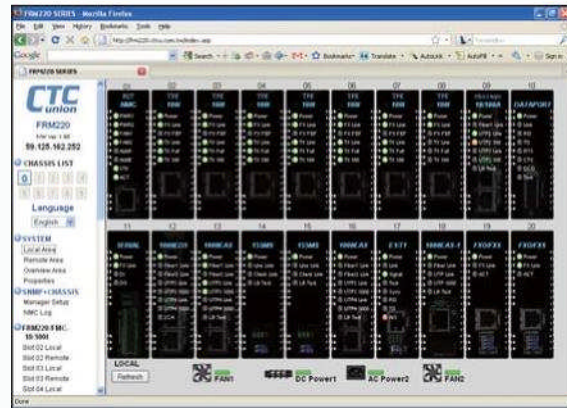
FRM220 SERIES - Mozilla Firefox
File Edit View History Bookmarks Tools Help
Google
FRM220 SERIES
CTC union
FRM220
59.125.162.252
CHASSIS LIST
0
Language
English
SYSTEM
Local Area
Remote Area
Overview Area
Properties
SNMP • CHASSIS
Manager Setup
NMC Log
FRM220-FMC 10/100I
Slot 01 Local
Slot 02 Remote
Slot 03 Local
Slot 03 Remote
Slot 04 Local
01
NMC
02
TPE
03
TPE
04
TPE
05
TPE
06
TPE
07
TPE
08
TPE
09
10
11
12
13
14
15
16
17
18
19
20
Power
LOCAL
Refresh
FAN1
DC Power1
AC Power2
FAN2
Done